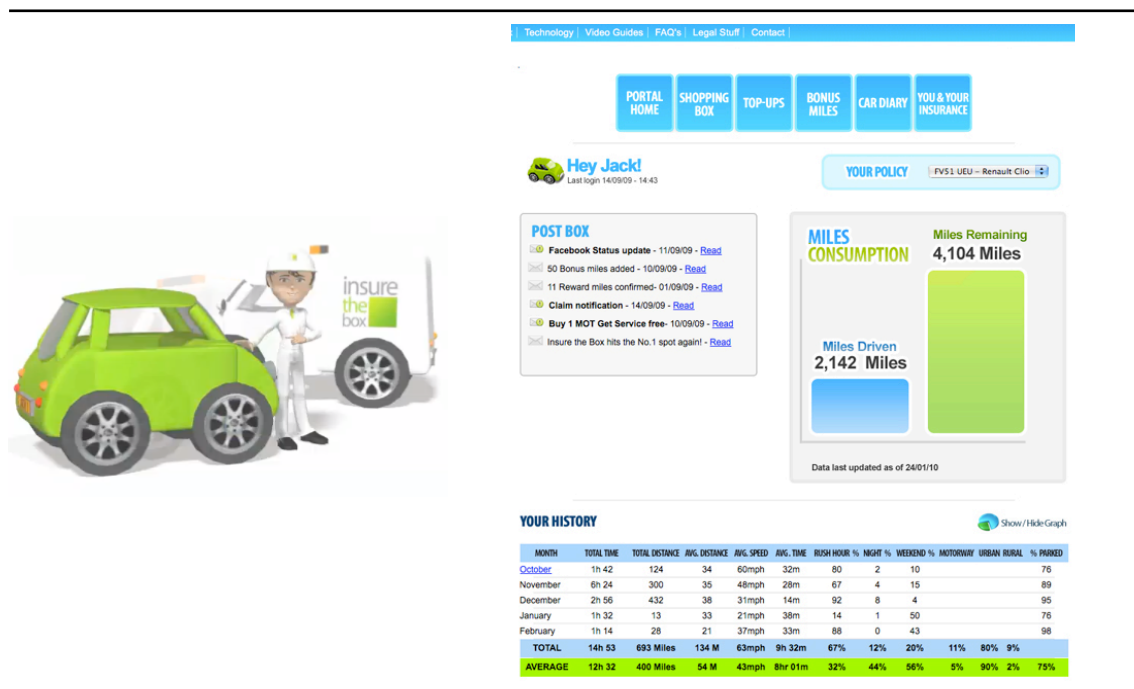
insure the box

Technology | Video Guides | FAQ's | Legal Stuff | Contact |

PORTAL HOME
SHOPPING BOX
TOP-UPS
BONUS MILES
CAR DIARY
YOU & YOUR INSURANCE

Hey Jack!
Last login 14/09/09 - 14:43

YOUR POLICY
FV51 UEU – Renault Clio

POST BOX
Facebook Status update - 11/09/09 - Read
50 Bonus miles added - 10/09/09 - Read
11 Reward miles confirmed- 01/09/09 - Read
Claim notification - 14/09/09 - Read
Buy 1 MOT Get Service free- 10/09/09 - Read
Insure the Box hits the No.1 spot again! - Read

MILES CONSUMPTION
Miles Remaining
4,104 Miles
Miles Driven
2,142 Miles
Data last updated as of 24/01/10

YOUR HISTORY
Show / Hide Graph

| MONTH | TOTAL TIME | TOTAL DISTANCE | AVG. DISTANCE | AVG. SPEED | AVG. TIME | RUSH HOUR % | NIGHT % | WEEKEND % | MOTORWAY | URBAN | RURAL | % PARKED |
|---|---|---|---|---|---|---|---|---|---|---|---|---|
| October | 1h 42 | 124 | 34 | 60mph | 32m | 80 | 2 | 10 | | | | 76 |
| November | 6h 24 | 300 | 35 | 48mph | 28m | 67 | 4 | 15 | | | | 89 |
| December | 2h 56 | 432 | 38 | 31mph | 14m | 92 | 8 | 4 | | | | 95 |
| January | 1h 32 | 13 | 33 | 21mph | 38m | 14 | 1 | 50 | | | | 76 |
| February | 1h 14 | 28 | 21 | 37mph | 33m | 88 | 0 | 43 | | | | 98 |
| TOTAL | 14h 53 | 693 Miles | 134 M | 63mph | 9h 32m | 67% | 12% | 20% | 11% | 80% | 9% | |
| AVERAGE | 12h 32 | 400 Miles | 54 M | 43mph | 8hr 01m | 32% | 44% | 56% | 5% | 90% | 2% | 75% |